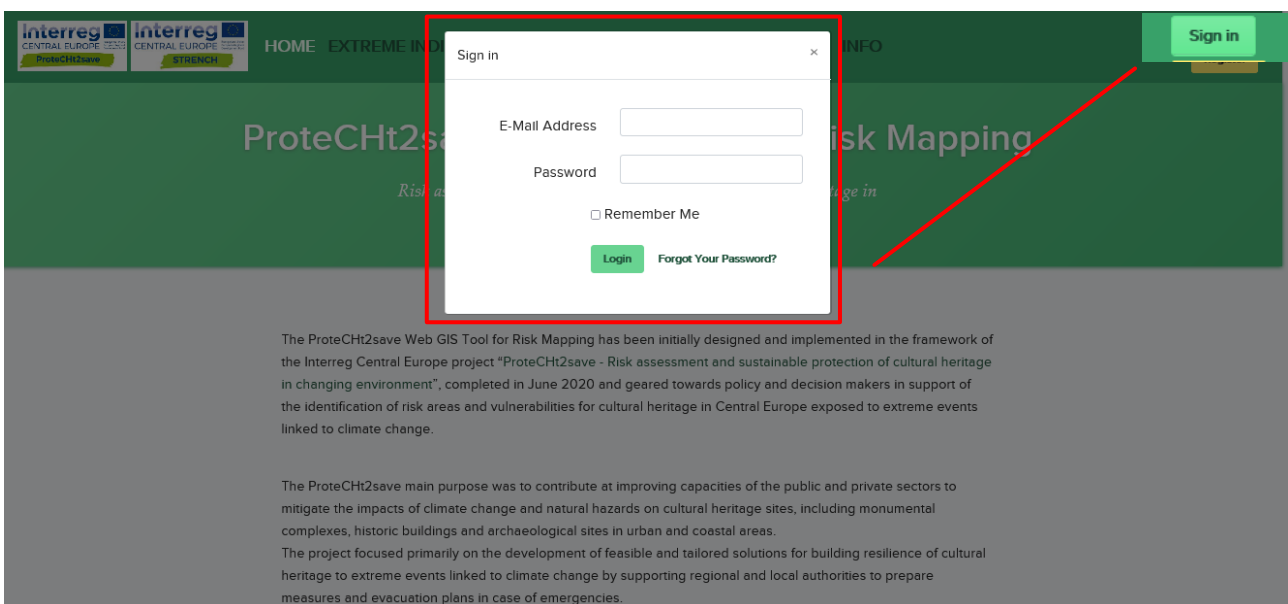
Interreg CENTRAL EUROPE ProteCHt2save

Interreg CENTRAL EUROPE STRENCH

HOME EXTREME IND

INFO

Sign in

Sign in ×

E-Mail Address

Password

Remember Me

Login Forgot Your Password?

ProteCHt2sa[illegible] isk Mapping

Risk as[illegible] tage in

The ProteCHt2save Web GIS Tool for Risk Mapping has been initially designed and implemented in the framework of the Interreg Central Europe project "ProteCHt2save - Risk assessment and sustainable protection of cultural heritage in changing environment", completed in June 2020 and geared towards policy and decision makers in support of the identification of risk areas and vulnerabilities for cultural heritage in Central Europe exposed to extreme events linked to climate change.

The ProteCHt2save main purpose was to contribute at improving capacities of the public and private sectors to mitigate the impacts of climate change and natural hazards on cultural heritage sites, including monumental complexes, historic buildings and archaeological sites in urban and coastal areas.
The project focused primarily on the development of feasible and tailored solutions for building resilience of cultural heritage to extreme events linked to climate change by supporting regional and local authorities to prepare measures and evacuation plans in case of emergencies.